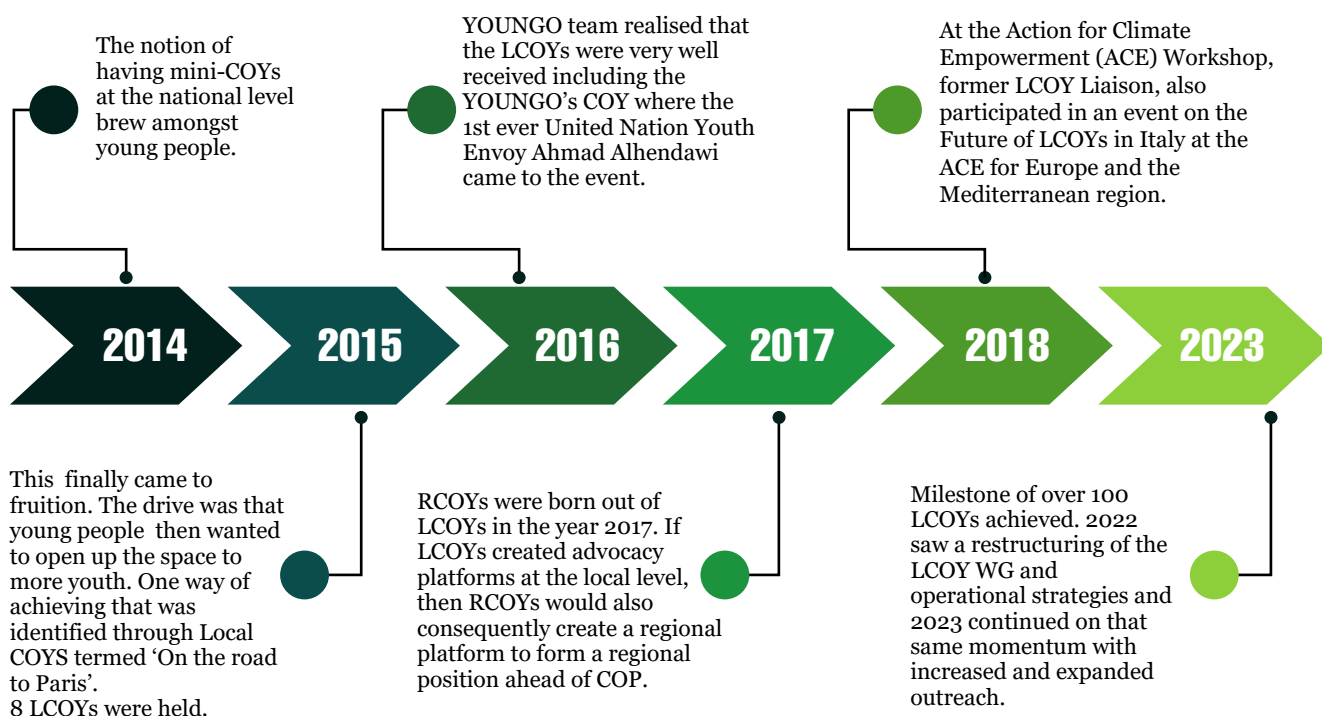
The notion of having mini-COYs at the national level brew amongst young people.

YOUNGO team realised that the LCOYs were very well received including the YOUNGO's COY where the 1st ever United Nation Youth Envoy Ahmad Alhendawi came to the event.

At the Action for Climate Empowerment (ACE) Workshop, former LCOY Liaison, also participated in an event on the Future of LCOYs in Italy at the ACE for Europe and the Mediterranean region.

2014

2015

2016

2017

2018

2023

This finally came to fruition. The drive was that young people then wanted to open up the space to more youth. One way of achieving that was identified through Local COYS termed 'On the road to Paris'.
8 LCOYs were held.

RCOYs were born out of LCOYs in the year 2017. If LCOYs created advocacy platforms at the local level, then RCOYs would also consequently create a regional platform to form a regional position ahead of COP.

Milestone of over 100 LCOYs achieved. 2022 saw a restructuring of the LCOY WG and operational strategies and 2023 continued on that same momentum with increased and expanded outreach.